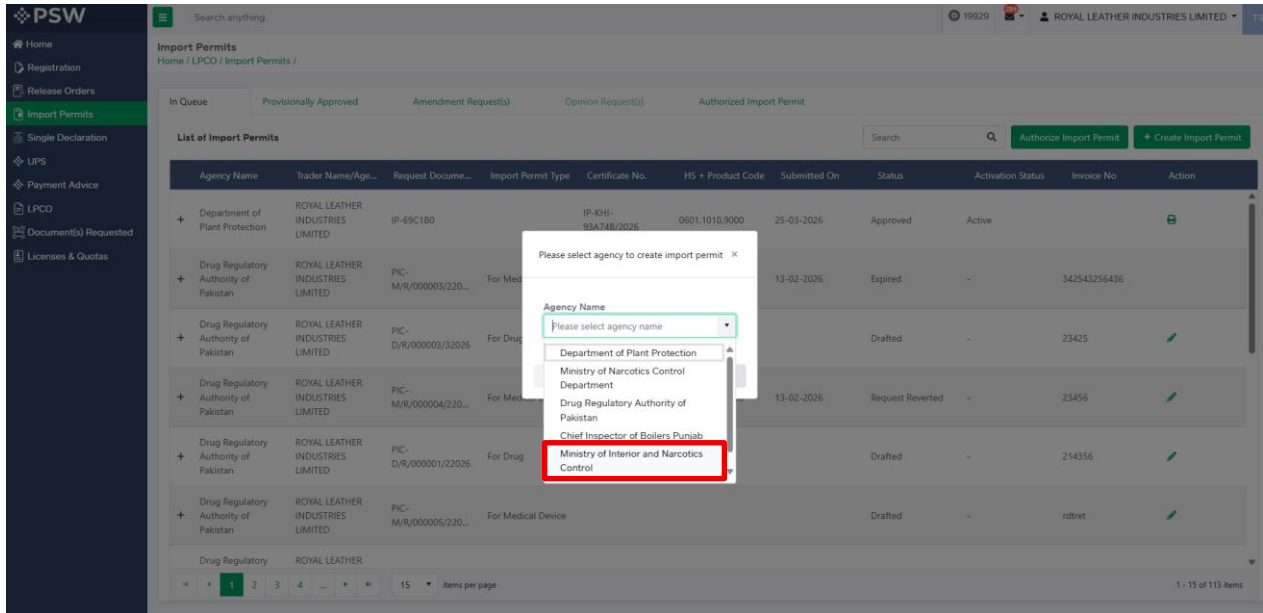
PSW

Search anything

19929

ROYAL LEATHER INDUSTRIES LIMITED

Home
Registration
Release Orders
Import Permits
Single Declaration
UPS
Payment Advice
LPCO
Document(s) Requested
Licenses & Quotas

Import Permits
Home / LPCO / Import Permits /

In Queue | Provisionally Approved | Amendment Request(s) | Opinion Request(s) | Authorized Import Permit

List of Import Permits

Search

Authorize Import Permit | + Create Import Permit

| | Agency Name | Trader Name/Age... | Request Docume... | Import Permit Type | Certificate No. | HS + Product Code | Submitted On | Status | Activation Status | Invoice No | Action |
|---|---|---|---|---|---|---|---|---|---|---|---|
| + | Department of Plant Protection | ROYAL LEATHER INDUSTRIES LIMITED | IP-69C180 | | IP-KHI-93A74B/2026 | 0601.1010.9000 | 25-03-2026 | Approved | Active | | |
| + | Drug Regulatory Authority of Pakistan | ROYAL LEATHER INDUSTRIES LIMITED | PIC-M/R/000003/220... | For Med | | | 13-02-2026 | Expired | - | 342543256436 | |
| + | Drug Regulatory Authority of Pakistan | ROYAL LEATHER INDUSTRIES LIMITED | PIC-D/R/000003/32026 | For Drug | | | | Drafted | - | 23425 | |
| + | Drug Regulatory Authority of Pakistan | ROYAL LEATHER INDUSTRIES LIMITED | PIC-M/R/000004/220... | For Me | | | 13-02-2026 | Request Reverted | - | 23456 | |
| + | Drug Regulatory Authority of Pakistan | ROYAL LEATHER INDUSTRIES LIMITED | PIC-D/R/000001/22026 | For Drug | | | | Drafted | - | 214356 | |
| + | Drug Regulatory Authority of Pakistan | ROYAL LEATHER INDUSTRIES LIMITED | PIC-M/R/000005/220... | For Medical Device | | | | Drafted | - | rdtret | |
| | Drug Regulatory | ROYAL LEATHER | | | | | | | | | |

1 2 3 4 ... 15 items per page

1 - 15 of 113 items

Please select agency to create import permit ×

Agency Name
Please select agency name

Department of Plant Protection
Ministry of Narcotics Control Department
Drug Regulatory Authority of Pakistan
Chief Inspector of Boilers Punjab
Ministry of Interior and Narcotics Control